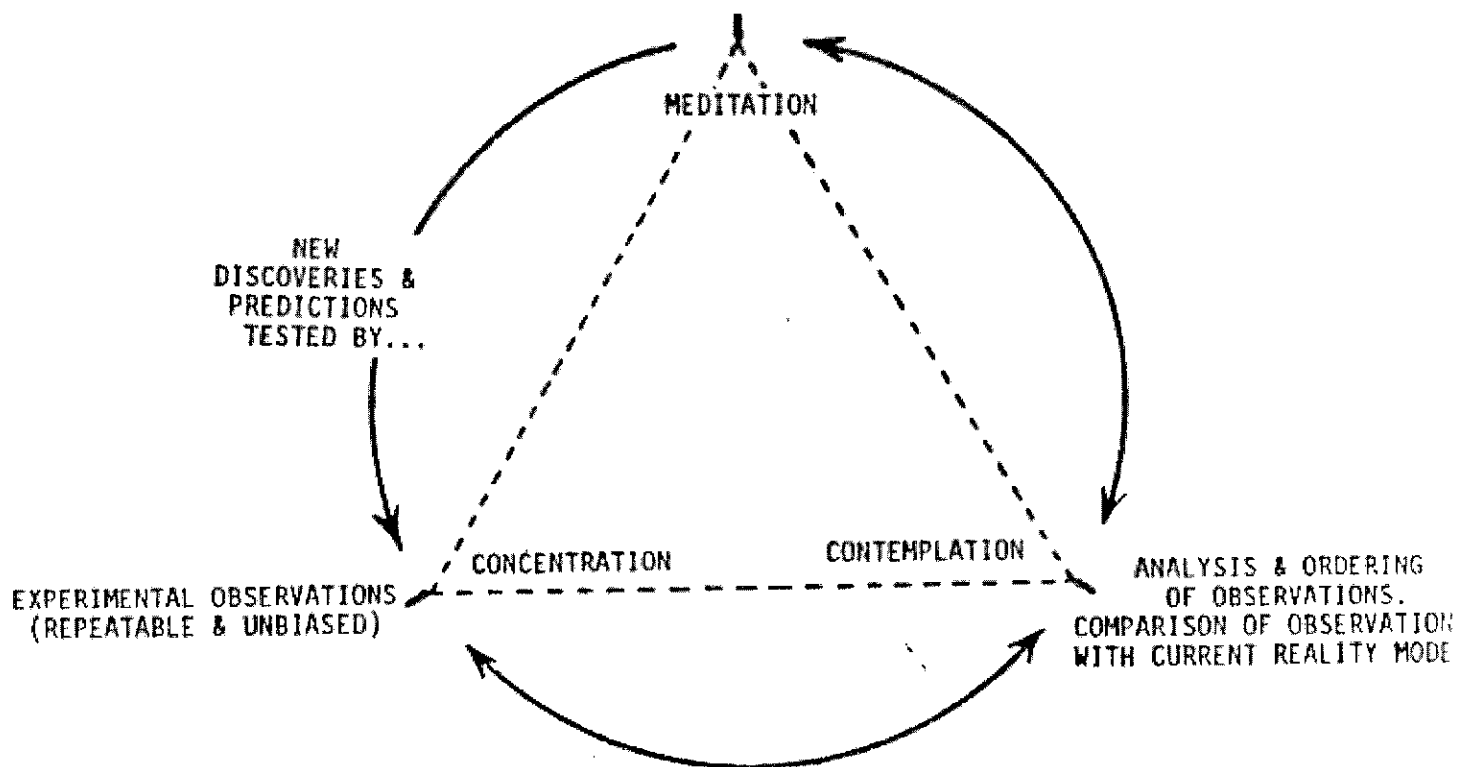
MEDITATION

NEW DISCOVERIES & PREDICTIONS TESTED BY...

CONCENTRATION

CONTEMPLATION

EXPERIMENTAL OBSERVATIONS (REPEATABLE & UNBIASED)

ANALYSIS & ORDERING OF OBSERVATIONS. COMPARISON OF OBSERVATION WITH CURRENT REALITY MODE